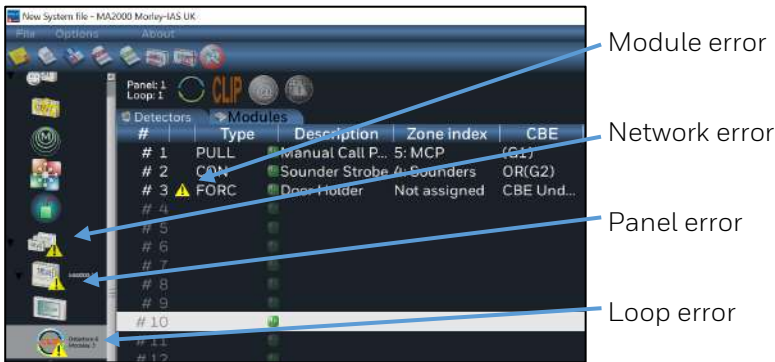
New System file - MA2000 Morley-IAS UK

File Options About

Panel: 1
Loop: 1

CLIP

Detectors Modules

| # | Type | Description | Zone index | CBE |
|---|---|---|---|---|
| # 1 | PULL | Manual Call P... | 5: MCP | (G1) |
| # 2 | CON | Sounder Strobe | 4: Sounders | OR(G2) |
| # 3 | FORC | Door Holder | Not assigned | CBE Und... |
| # 4 | | | | |
| # 5 | | | | |
| # 6 | | | | |
| # 7 | | | | |
| # 8 | | | | |
| # 9 | | | | |
| # 10 | | | | |
| # 11 | | | | |
| # 12 | | | | |

Module error

Network error

Panel error

Loop error